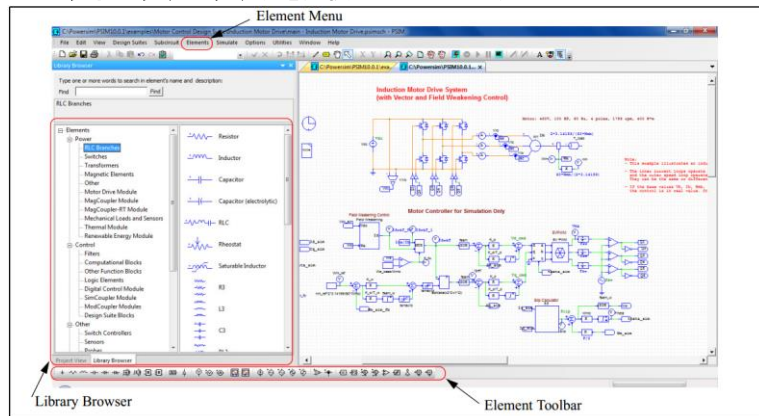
Element Menu

C:\Powersim\PSIM10.0.2\examples\Motor Control Design\Induction Motor Drive\main - Induction Motor Drive.psimsch - PSIM

File Edit View Design Suites Subcircuit Elements Simulate Options Utilities Window Help

Library Browser

Type one or more words to search in element's name and description:

Find

Find

RLC Branches

Elements
Power
RLC Branches
Switches
Transformers
Magnetic Elements
Other
Motor Drive Module
MagCoupler Module
MagCoupler-RT Module
Mechanical Loads and Sensors
Thermal Module
Renewable Energy Module
Control
Filters
Computational Blocks
Other Function Blocks
Logic Elements
Digital Control Module
SimCoupler Module
ModCoupler Modules
Design Suite Blocks
Other
Switch Controllers
Sensors
Probes

Resistor
Inductor
Capacitor
Capacitor (electrolytic)
RLC
Rheostat
Saturable Inductor
R3
L3
C3

Project View
Library Browser

C:\Powersim\PSIM10.0.2\exa...
C:\Powersim\PSIM10.0.2...

Induction Motor Drive System
(with Vector and Field Weakening Control)

Motor Controller for Simulation Only

Library Browser

Element Toolbar